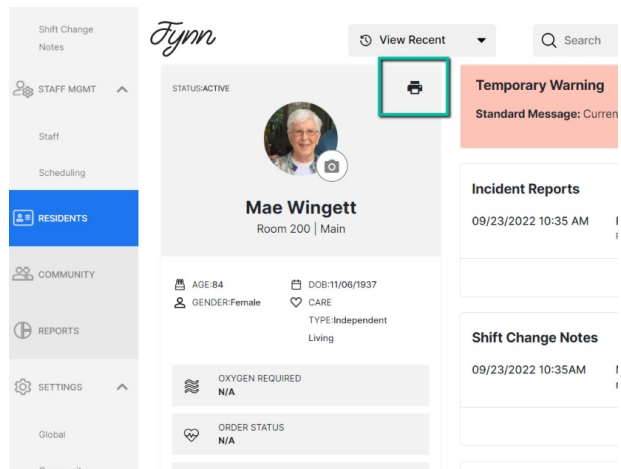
Shift Change Notes

STAFF MGMT

Staff

Scheduling

RESIDENTS

COMMUNITY

REPORTS

SETTINGS

Global

Fynn

View Recent

Search

STATUS:ACTIVE

Mae Wingett

Room 200 | Main

AGE:84

GENDER:Female

DOB:11/06/1937

CARE TYPE:Independent Living

OXYGEN REQUIRED
N/A

ORDER STATUS
N/A

Temporary Warning

Standard Message: Curren

Incident Reports

09/23/2022 10:35 AM

Shift Change Notes

09/23/2022 10:35AM